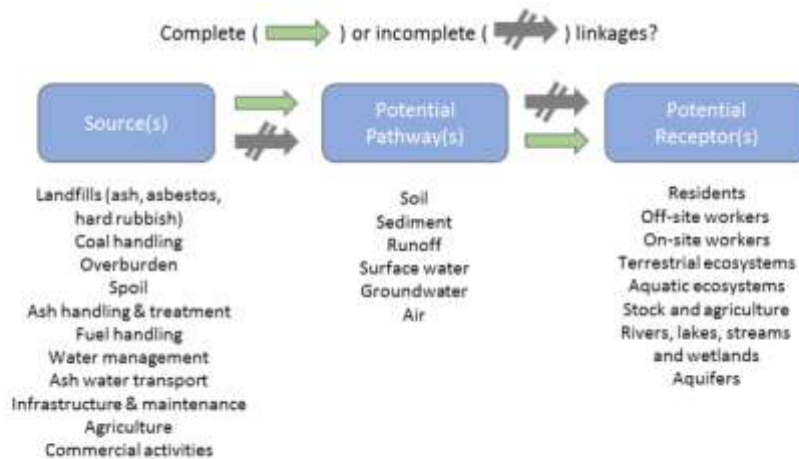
Complete ( ) or incomplete ( ) linkages?

Source(s)

Potential Pathway(s)

Potential Receptor(s)

Landfills (ash, asbestos, hard rubbish)
Coal handling
Overburden
Spoil
Ash handling & treatment
Fuel handling
Water management
Ash water transport
Infrastructure & maintenance
Agriculture
Commercial activities

Soil
Sediment
Runoff
Surface water
Groundwater
Air

Residents
Off-site workers
On-site workers
Terrestrial ecosystems
Aquatic ecosystems
Stock and agriculture
Rivers, lakes, streams and wetlands
Aquifers